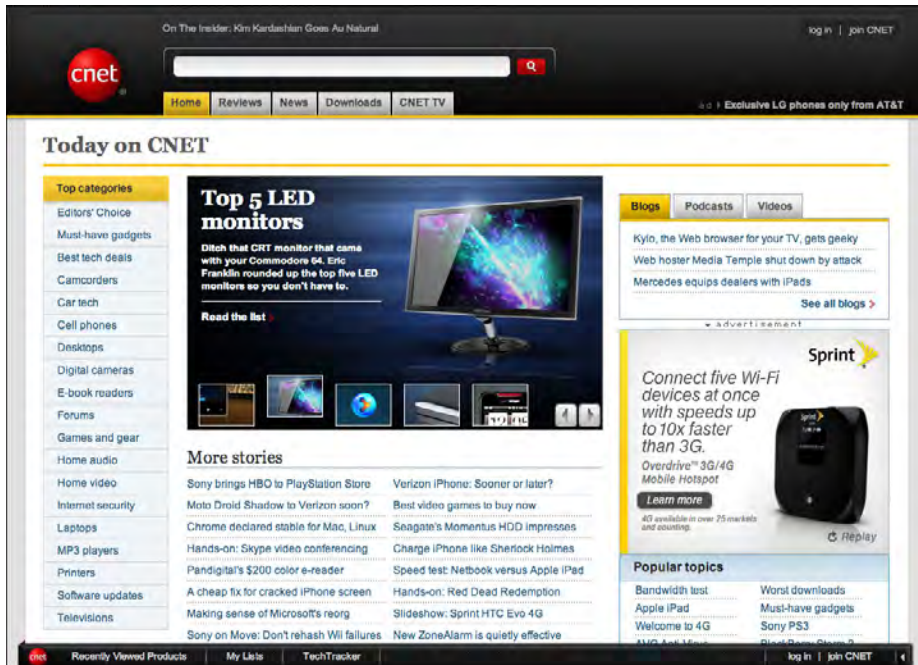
On The Insider: Kim Kardashian Goes Au Natural

log in | join CNET

cnet

Home | Reviews | News | Downloads | CNET TV

ad › Exclusive LG phones only from AT&T

Today on CNET

Top categories
Editors' Choice
Must-have gadgets
Best tech deals
Camcorders
Car tech
Cell phones
Desktops
Digital cameras
E-book readers
Forums
Games and gear
Home audio
Home video
Internet security
Laptops
MP3 players
Printers
Software updates
Televisions

Top 5 LED monitors

Ditch that CRT monitor that came with your Commodore 64. Eric Franklin rounded up the top five LED monitors so you don't have to.

Read the list ›

More stories

Sony brings HBO to PlayStation Store
Moto Droid Shadow to Verizon soon?
Chrome declared stable for Mac, Linux
Hands-on: Skype video conferencing
Pandigital's $200 color e-reader
A cheap fix for cracked iPhone screen
Making sense of Microsoft's reorg
Sony on Move: Don't rehash Wii failures

Verizon iPhone: Sooner or later?
Best video games to buy now
Seagate's Momentus HDD impresses
Charge iPhone like Sherlock Holmes
Speed test: Netbook versus Apple iPad
Hands-on: Red Dead Redemption
Slideshow: Sprint HTC Evo 4G
New ZoneAlarm is quietly effective

Blogs | Podcasts | Videos

Kylo, the Web browser for your TV, gets geeky
Web hoster Media Temple shut down by attack
Mercedes equips dealers with iPads
See all blogs ›

advertisement

Sprint

Connect five Wi-Fi devices at once with speeds up to 10x faster than 3G.

Overdrive™ 3G/4G Mobile Hotspot

Learn more

4G available in over 25 markets and counting.

Replay

Popular topics

Bandwidth test
Apple iPad
Welcome to 4G

Worst downloads
Must-have gadgets
Sony PS3

cnet | Recently Viewed Products | My Lists | TechTracker | log in | join CNET